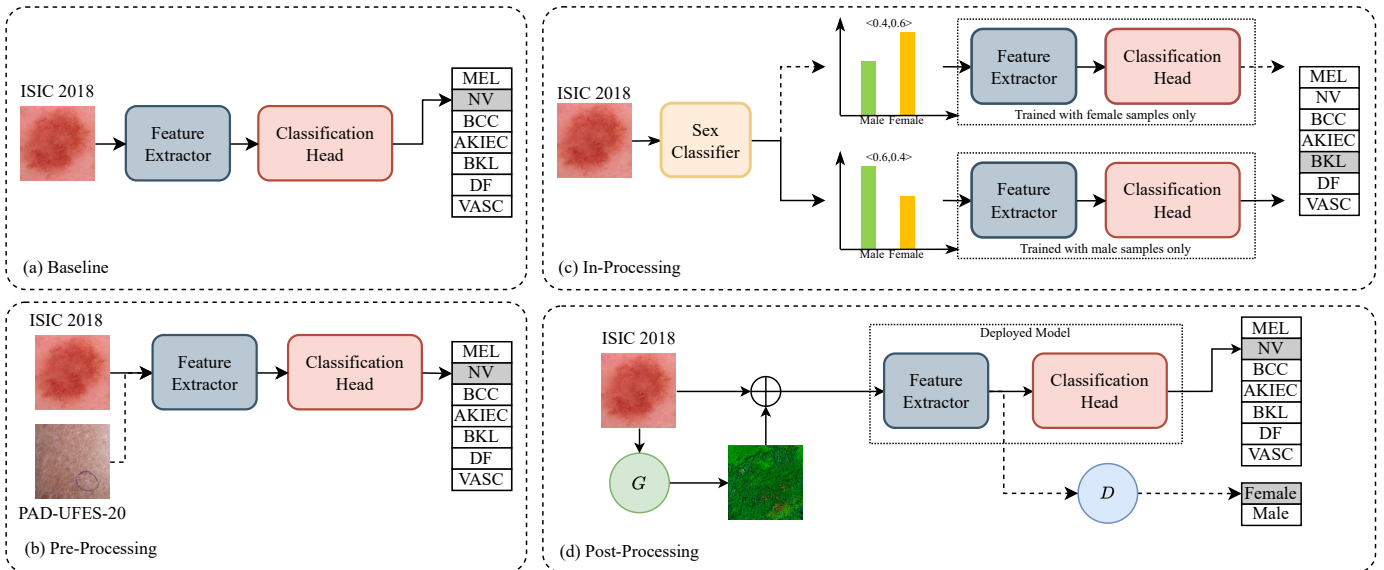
ISIC 2018

Feature Extractor

Classification Head

MEL
NV
BCC
AKIEC
BKL
DF
VASC

(a) Baseline

ISIC 2018

Sex Classifier

<0.4,0.6>

Male Female

Feature Extractor

Classification Head

Trained with female samples only

<0.6,0.4>

Male Female

Feature Extractor

Classification Head

Trained with male samples only

MEL
NV
BCC
AKIEC
BKL
DF
VASC

(c) In-Processing

ISIC 2018

PAD-UFES-20

Feature Extractor

Classification Head

MEL
NV
BCC
AKIEC
BKL
DF
VASC

(b) Pre-Processing

ISIC 2018

$G$

$\oplus$

Deployed Model

Feature Extractor

Classification Head

MEL
NV
BCC
AKIEC
BKL
DF
VASC

$D$

Female
Male

(d) Post-Processing